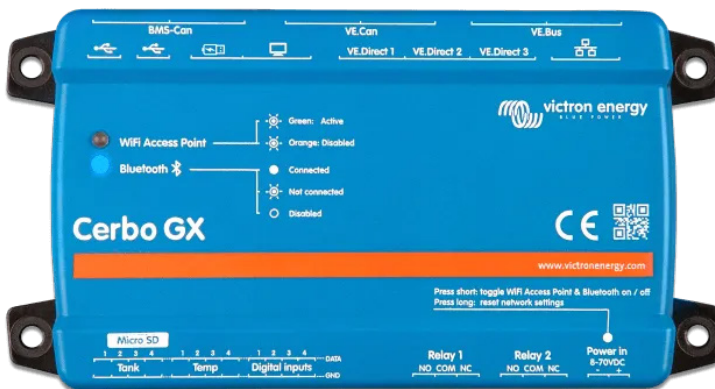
BMS-Can

VE.Can

VE.Bus

VE.Direct 1 VE.Direct 2 VE.Direct 3

victron energy
BLUE POWER

WiFi Access Point

Green: Active

Orange: Disabled

Bluetooth

Connected

Not connected

Disabled

Cerbo GX

CE

www.victronenergy.com

Press short: toggle WiFi Access Point & Bluetooth on / off
Press long: reset network settings

Micro SD

1 2 3 4
Tank

1 2 3 4
Temp

1 2 3 4
Digital inputs

DATA
GND

Relay 1
NO COM NC

Relay 2
NO COM NC

Power in
8-70VDC
- +